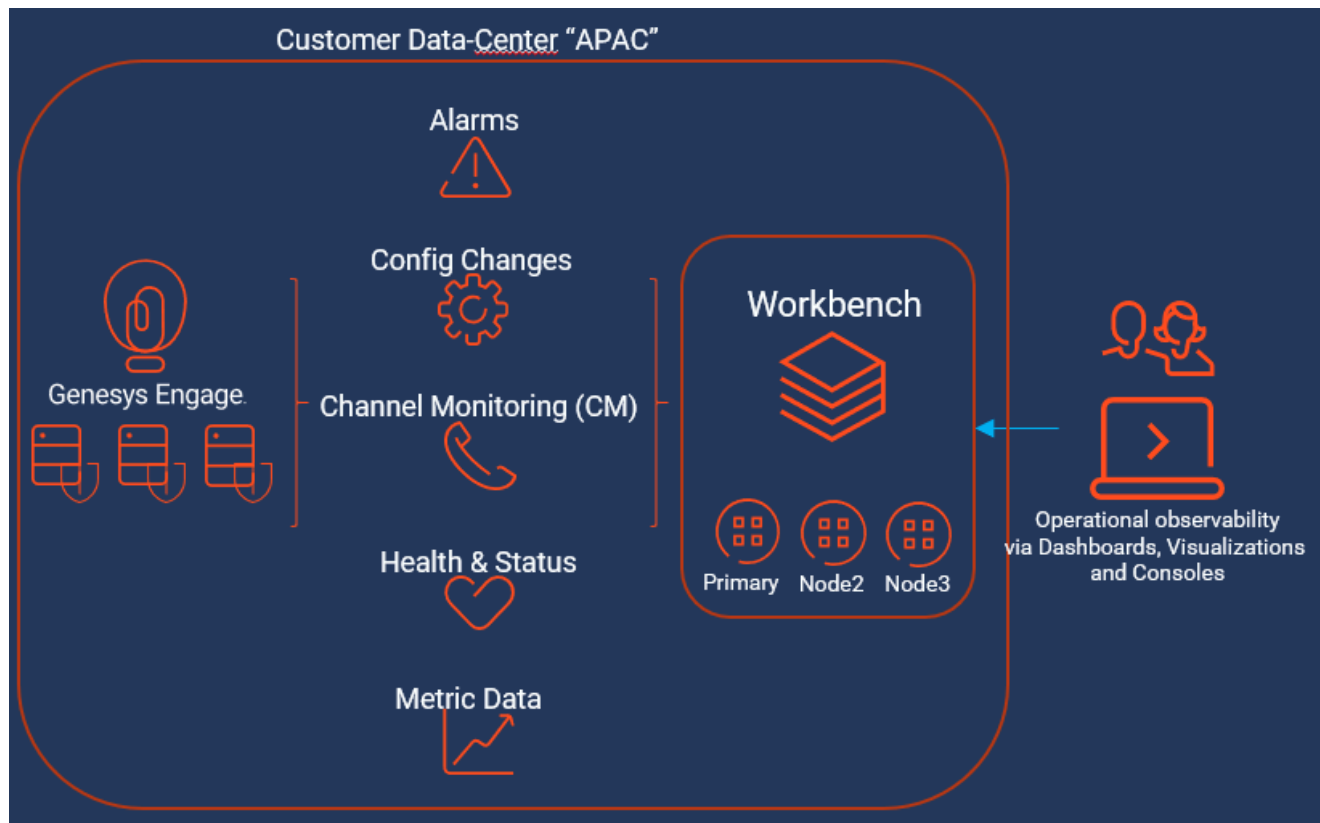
Customer Data-Center “APAC”

Alarms

Config Changes

Genesys Engage.

Channel Monitoring (CM)

Health & Status

Metric Data

Workbench

Primary

Node2

Node3

Operational observability via Dashboards, Visualizations and Consoles